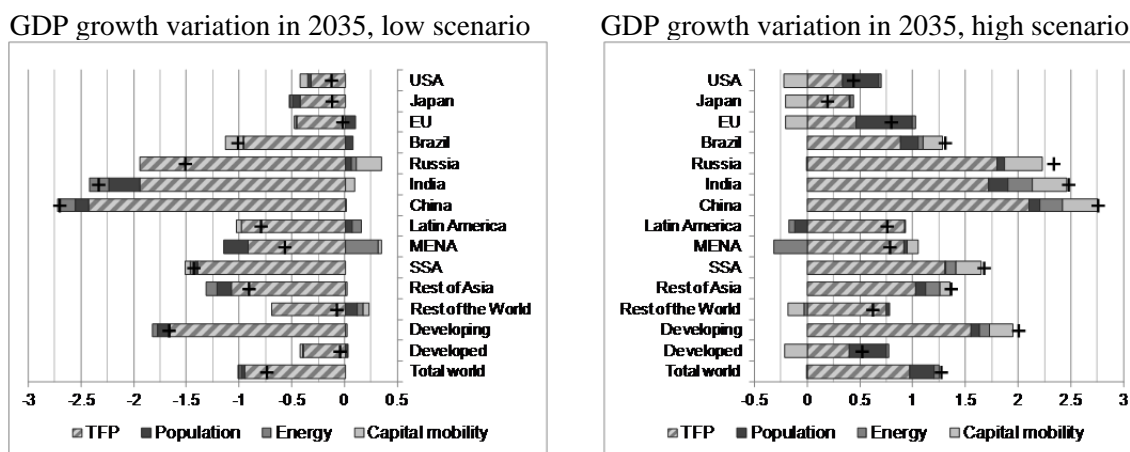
GDP growth variation in 2035, low scenario

USA
Japan
EU
Brazil
Russia
India
China
Latin America
MENA
SSA
Rest of Asia
Rest of the World
Developing
Developed
Total world

-3 -2.5 -2 -1.5 -1 -0.5 0 0.5

TFP Population Energy Capital mobility

GDP growth variation in 2035, high scenario

USA
Japan
EU
Brazil
Russia
India
China
Latin America
MENA
SSA
Rest of Asia
Rest of the World
Developing
Developed
Total world

-0.5 0 0.5 1 1.5 2 2.5 3

TFP Population Energy Capital mobility